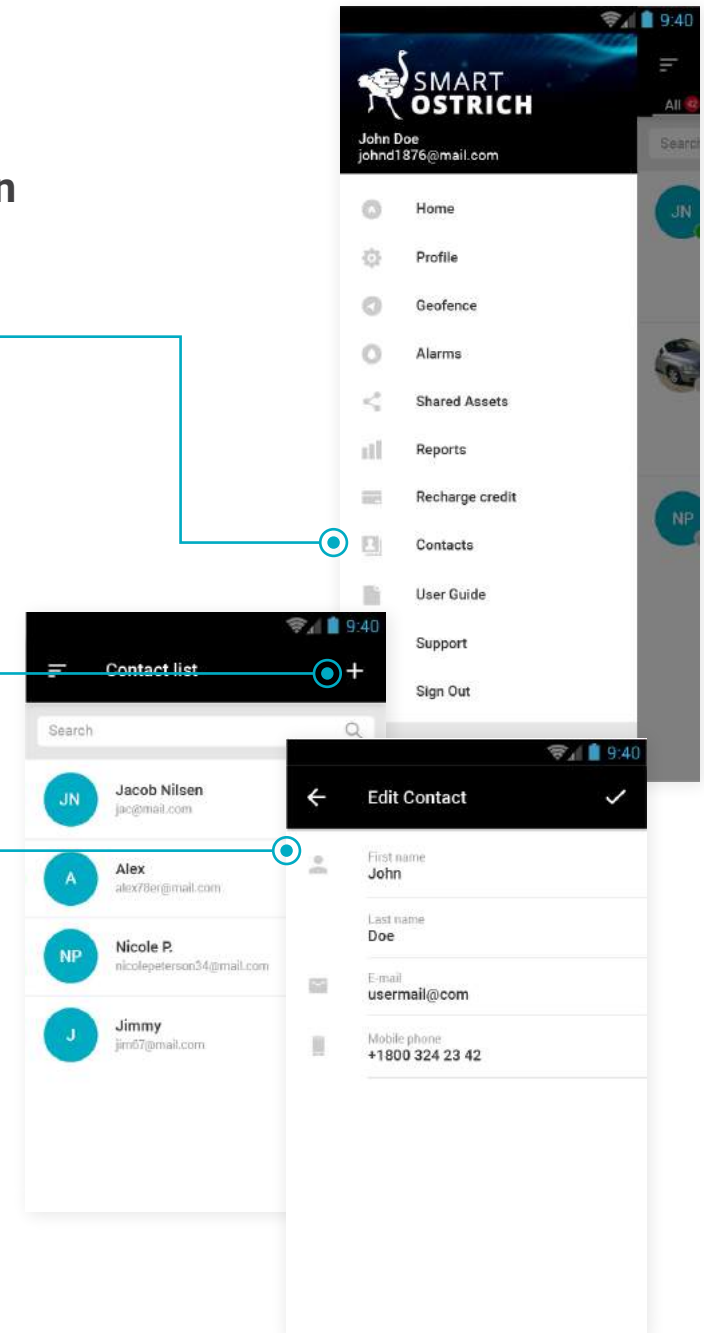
n

9:40

SMART
OSTRICH

John Doe
johnd1876@mail.com

All

Searc

JN

NP

Home

Profile

Geofence

Alarms

Shared Assets

Reports

Recharge credit

Contacts

User Guide

Support

Sign Out

9:40

Contact list

+

Search

JN Jacob Nilsen
jac@mail.com

A Alex
alex78er@mail.com

NP Nicole P.
nicolepeterson34@mail.com

J Jimmy
jim67@mail.com

9:40

Edit Contact

First name
John

Last name
Doe

E-mail
usermail@com

Mobile phone
+1800 324 23 42